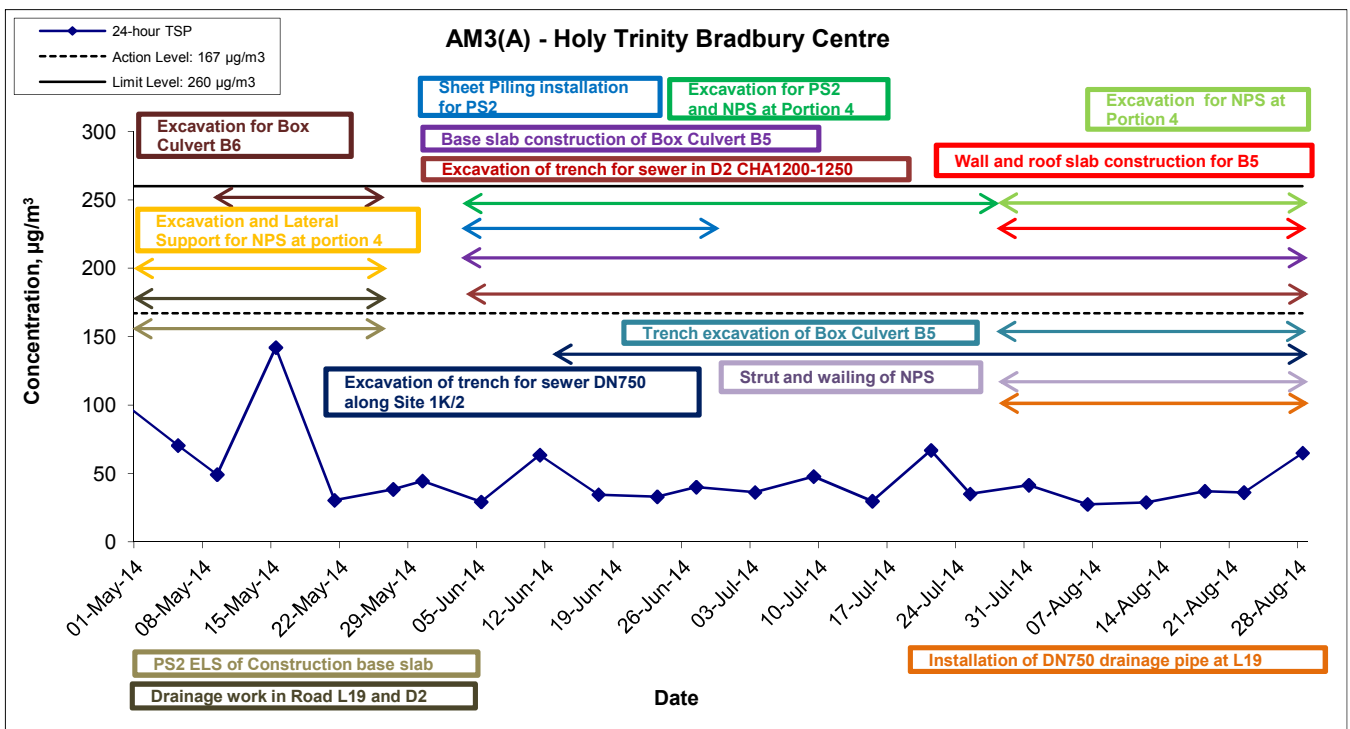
24-hour TSP
Action Level: 167 μg/m3
Limit Level: 260 μg/m3

AM3(A) - Holy Trinity Bradbury Centre

Sheet Piling installation for PS2
Excavation for PS2 and NPS at Portion 4
Excavation for NPS at Portion 4
Excavation for Box Culvert B6
Base slab construction of Box Culvert B5
Excavation of trench for sewer in D2 CHA1200-1250
Wall and roof slab construction for B5
Excavation and Lateral Support for NPS at portion 4
Trench excavation of Box Culvert B5
Excavation of trench for sewer DN750 along Site 1K/2
Strut and wailing of NPS

Concentration, μg/m$^3$

300
250
200
150
100
50
0

01-May-14
08-May-14
15-May-14
22-May-14
29-May-14
05-Jun-14
12-Jun-14
19-Jun-14
26-Jun-14
03-Jul-14
10-Jul-14
17-Jul-14
24-Jul-14
31-Jul-14
07-Aug-14
14-Aug-14
21-Aug-14
28-Aug-14

PS2 ELS of Construction base slab
Drainage work in Road L19 and D2
Date
Installation of DN750 drainage pipe at L19